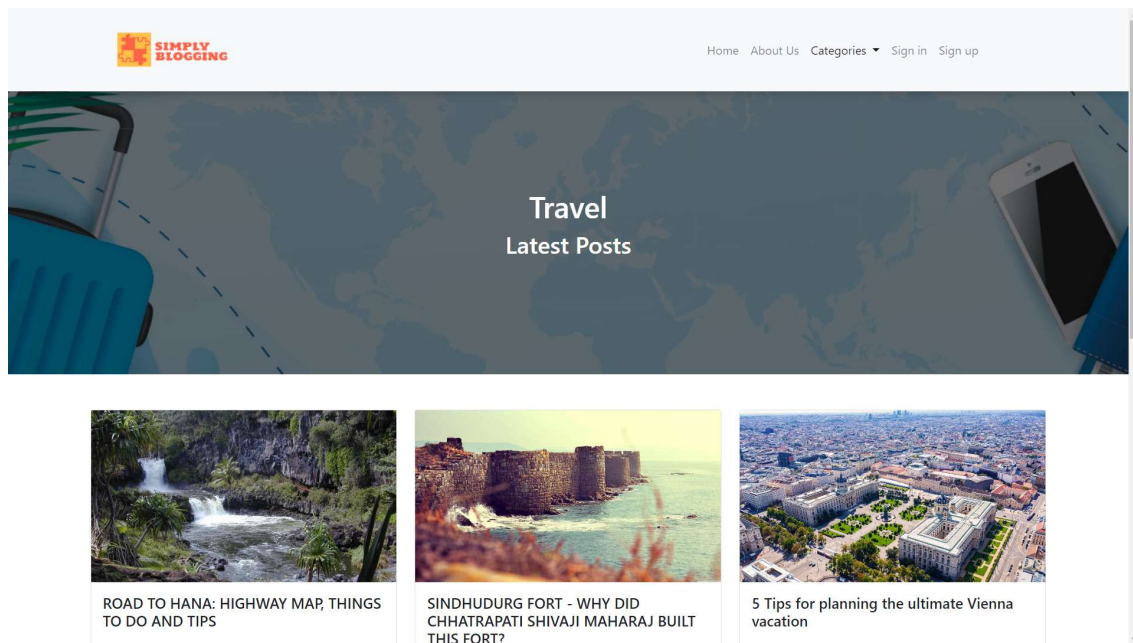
SIMPLY BLOGGING

Home About Us Categories Sign in Sign up

Travel
Latest Posts

ROAD TO HANA: HIGHWAY MAP, THINGS TO DO AND TIPS

SINDHUDURG FORT - WHY DID CHHATRAPATI SHIVAJI MAHARAJ BUILT THIS FORT?

5 Tips for planning the ultimate Vienna vacation